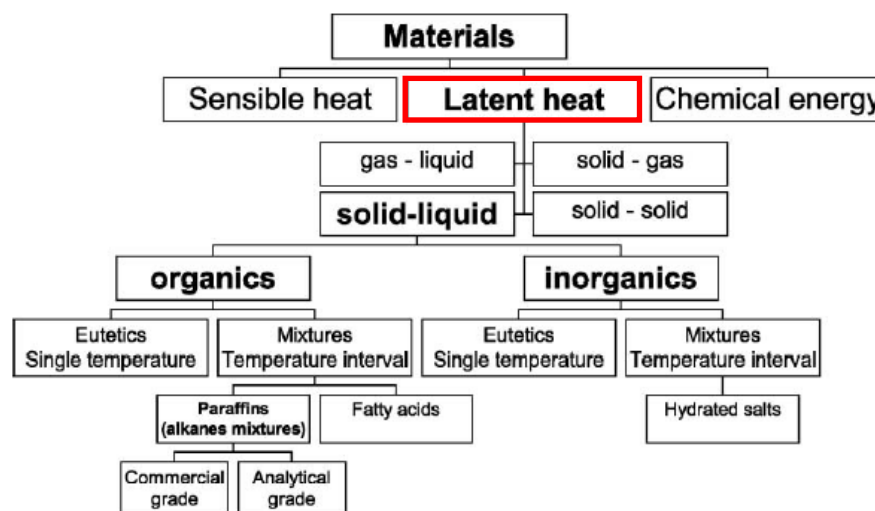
Materials

Sensible heat

Latent heat

Chemical energy

gas - liquid

solid - gas

solid-liquid

solid - solid

organics

inorganics

Eutetics
Single temperature

Mixtures
Temperature interval

Eutetics
Single temperature

Mixtures
Temperature interval

Paraffins
(alkanes mixtures)

Fatty acids

Hydrated salts

Commercial grade

Analytical grade